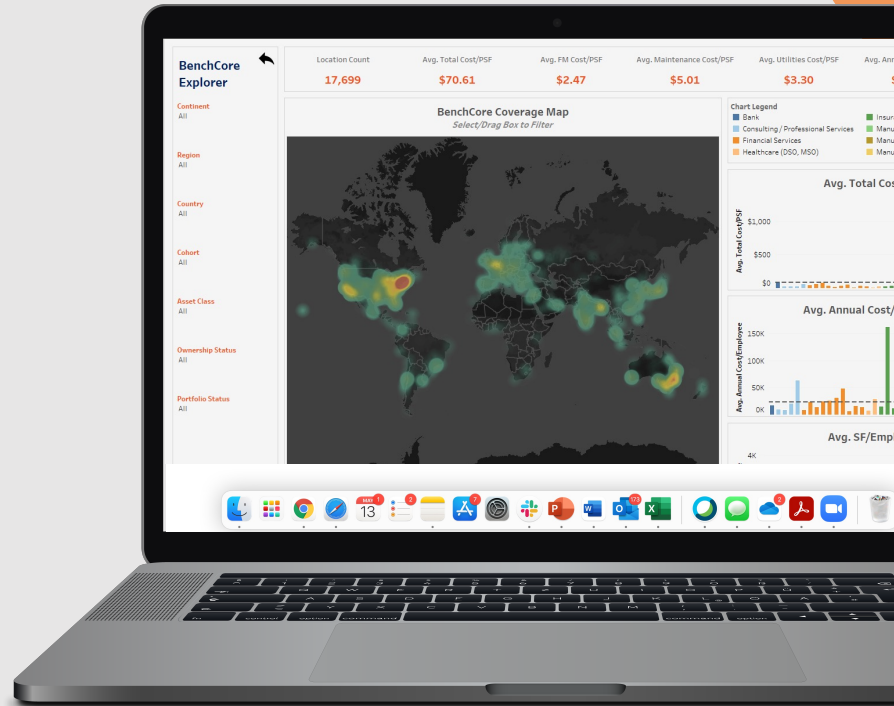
BenchCore Explorer

Continent
All

Region
All

Country
All

Cohort
All

Asset Class
All

Ownership Status
All

Portfolio Status
All

Location Count
17,699

Avg. Total Cost/PSF
$70.61

Avg. FM Cost/PSF
$2.47

Avg. Maintenance Cost/PSF
$5.01

Avg. Utilities Cost/PSF
$3.30

Avg. Ann

BenchCore Coverage Map
Select/Drag Box to Filter

Chart Legend
Bank
Consulting / Professional Services
Financial Services
Healthcare (DSO, MSO)
Insur
Manu
Manu
Manu

Avg. Total Cos
Avg. Total Cost/PSF
$1,000
$500
$0

Avg. Annual Cost/
Avg. Annual Cost/Employee
150K
100K
50K
0K

Avg. SF/Empl
4K

MAY
13
1
2
7
173
2